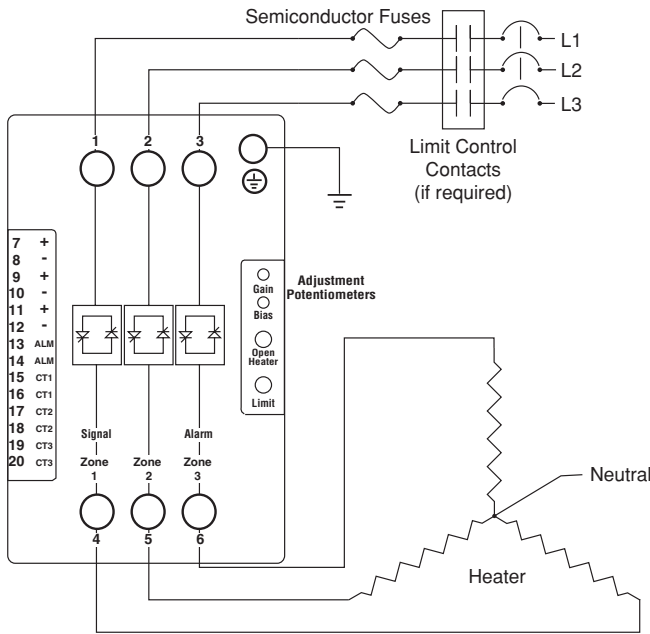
Semiconductor Fuses

L1

L2

L3

Limit Control Contacts (if required)

1 2 3

7 +
8 -
9 +
10 -
11 +
12 -
13 ALM
14 ALM
15 CT1
16 CT1
17 CT2
18 CT2
19 CT3
20 CT3

Gain
Bias
Open Heater
Limit

Adjustment Potentiometers

Signal

Alarm

Zone 1

Zone 2

Zone 3

4 5 6

Neutral

Heater